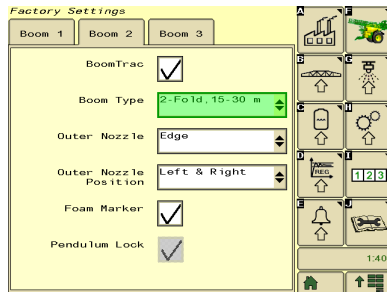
Factory Settings

Boom 1

Boom 2

Boom 3

BoomTrac

Boom Type

2-Fold, 15-30 m

Outer Nozzle

Edge

Outer Nozzle Position

Left & Right

Foam Marker

Pendulum Lock

A

F

B

G

C

H

D

REG

I

123

E

J

1:40